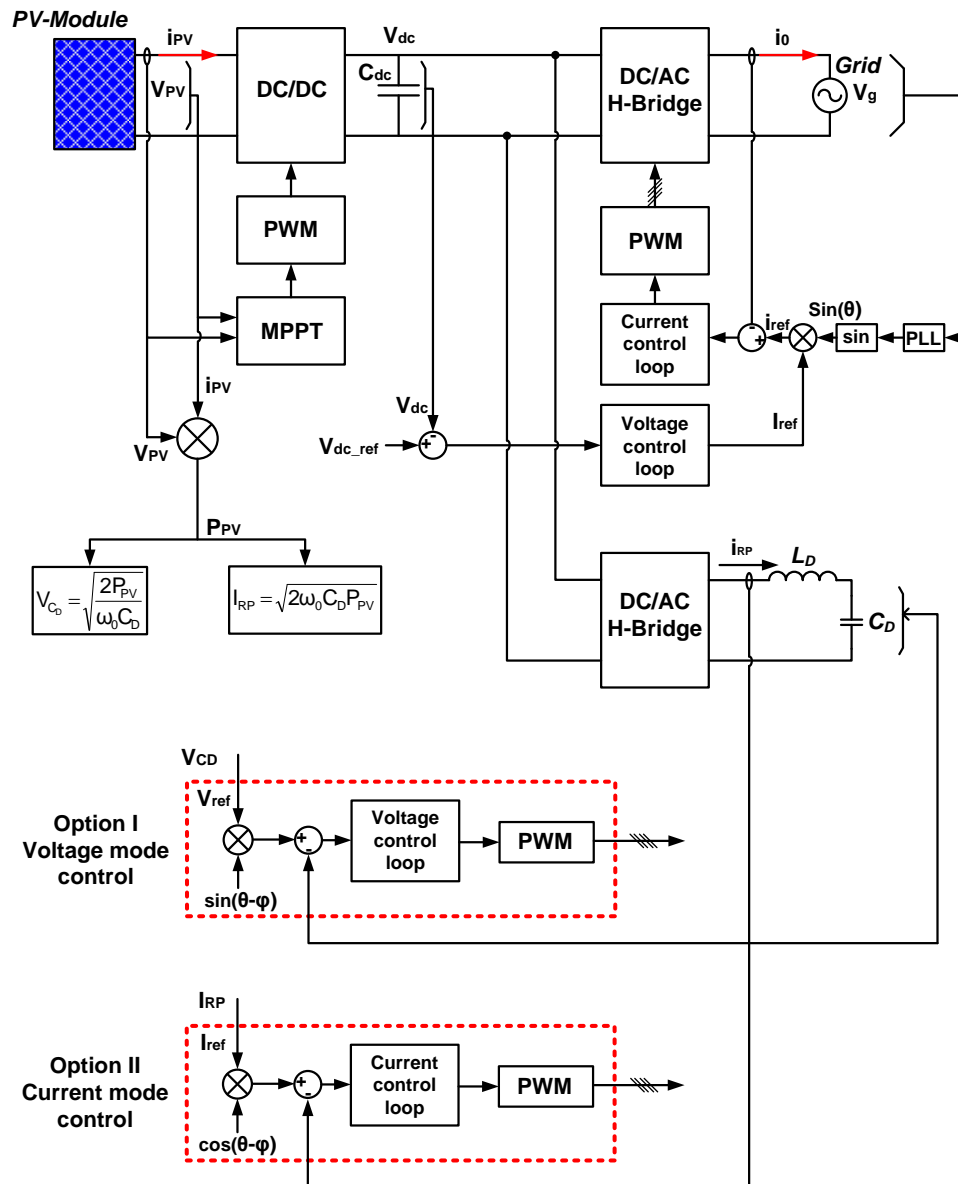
PV-Module

$i_{PV}$

$V_{PV}$

DC/DC

$V_{dc}$

$C_{dc}$

DC/AC H-Bridge

$i_0$

Grid

$V_g$

PWM

PWM

MPPT

Current control loop

$i_{ref}$

Sin(θ)

sin

PLL

$i_{PV}$

$V_{dc}$

$V_{PV}$

$V_{dc\_ref}$

Voltage control loop

$I_{ref}$

$P_{PV}$

$V_{C_D} = \sqrt{\frac{2P_{PV}}{\omega_0 C_D}}$

$I_{RP} = \sqrt{2\omega_0 C_D P_{PV}}$

$i_{RP}$

$L_D$

DC/AC H-Bridge

$C_D$

$V_{CD}$

$V_{ref}$

Option I Voltage mode control

Voltage control loop

PWM

sin(θ-φ)

$I_{RP}$

$I_{ref}$

Option II Current mode control

Current control loop

PWM

cos(θ-φ)